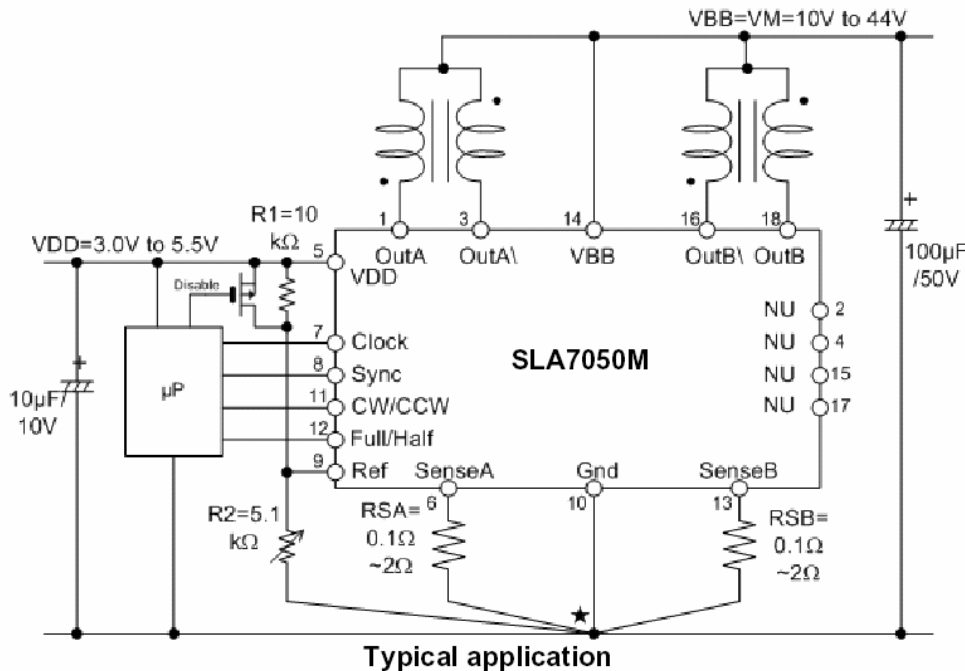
VBB=VM=10V to 44V

R1=10 kΩ

VDD=3.0V to 5.5V

Disable

1 OutA
3 OutA\
14 VBB
16 OutB\
18 OutB

5 VDD
7 Clock
8 Sync
11 CW/CCW
12 Full/Half
9 Ref

μP

SLA7050M

NU 2
NU 4
NU 15
NU 17

100μF /50V

10μF/ 10V

SenseA
Gnd
SenseB

RSA= 6
0.1Ω ~2Ω

10

13 RSB=
0.1Ω ~2Ω

R2=5.1 kΩ

Typical application